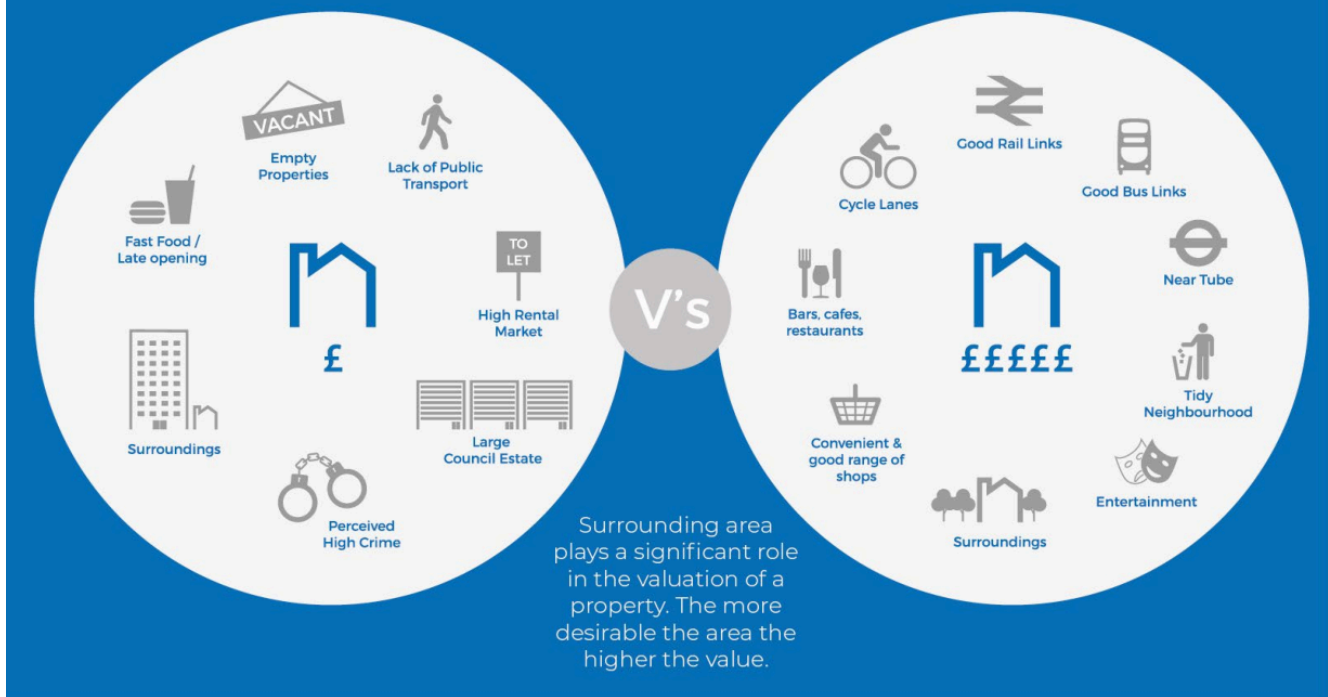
VACANT

Empty Properties

Lack of Public Transport

Fast Food / Late opening

£

TO LET

High Rental Market

Surroundings

Large Council Estate

Perceived High Crime

V's

Good Rail Links

Cycle Lanes

Good Bus Links

Near Tube

Bars, cafes, restaurants

£££££

Tidy Neighbourhood

Convenient & good range of shops

Entertainment

Surroundings

Surrounding area plays a significant role in the valuation of a property. The more desirable the area the higher the value.